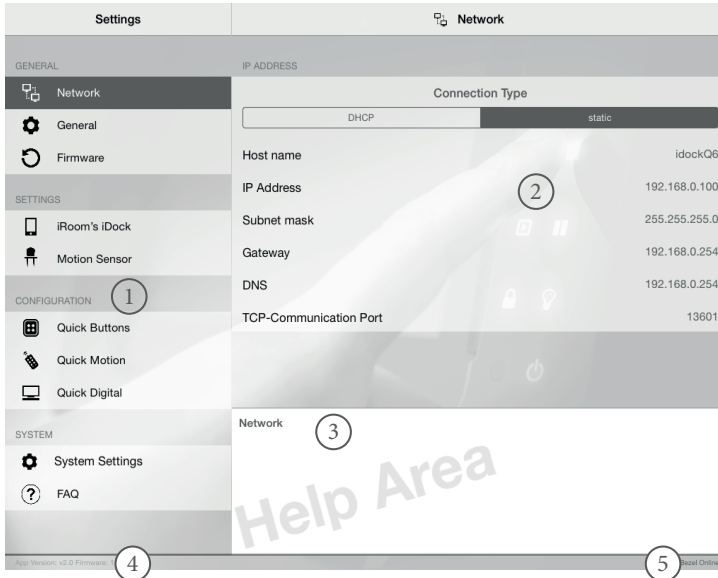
Settings

Network

GENERAL

Network

General

Firmware

SETTINGS

iRoom's iDock

Motion Sensor

CONFIGURATION

1

Quick Buttons

Quick Motion

Quick Digital

SYSTEM

System Settings

FAQ

App Version: v2.0 Firmware: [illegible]

4

IP ADDRESS

Connection Type

DHCP

static

Host name idockQ6

IP Address 192.168.0.100

2

Subnet mask 255.255.255.0

Gateway 192.168.0.254

DNS 192.168.0.254

TCP-Communication Port 13601

Network

3

Help Area

5

Bezel Online